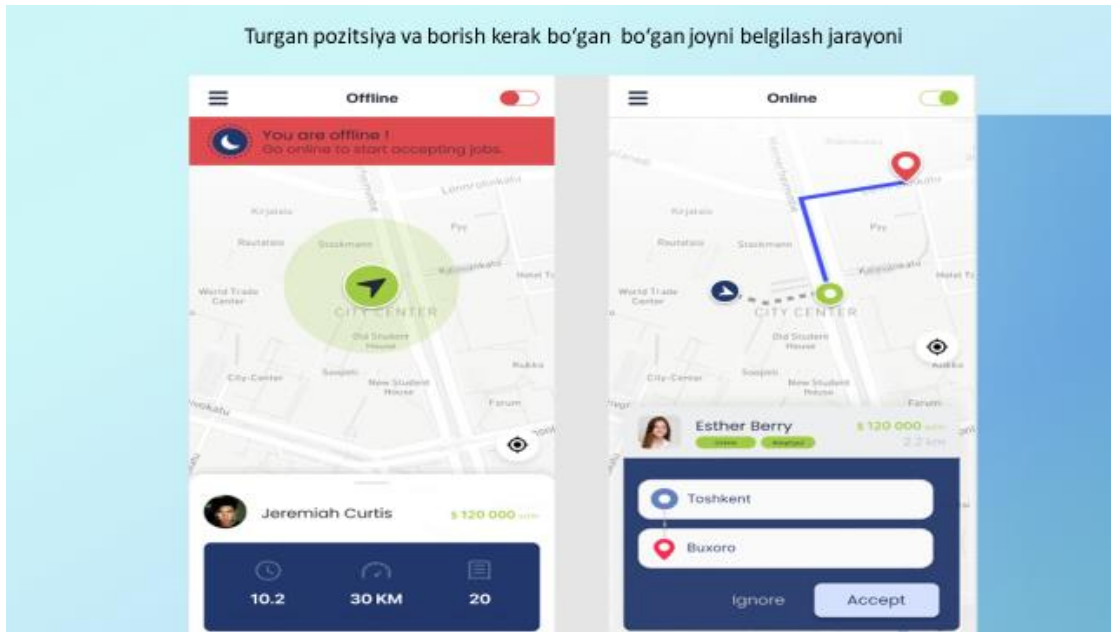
Turgan pozitsiya va borish kerak bo'gan bo'gan joyni belgilash jarayoni

Offline

You are offline !
Go online to start accepting jobs.

Kirjatalo
Pyy
Rautatalo
Stockmann
Kaivokatu
Hotel T
World Trade Center
CITY CENTER
Old Student House
City-Center
Sospeli
New Student House
Rukka
Forum

Jeremiah Curtis
$ 120 000

10.2
30 KM
20

Online

Kirjatalo
Pyy
Rautatalo
Stockmann
Kaivokatu
Hotel T
World Trade Center
CITY CENTER
Old Student House
City-Center
Sospeli
New Student House
Forum

Esther Berry
$ 120 000
2.2 km

Toshkent
Buxoro

Ignore
Accept